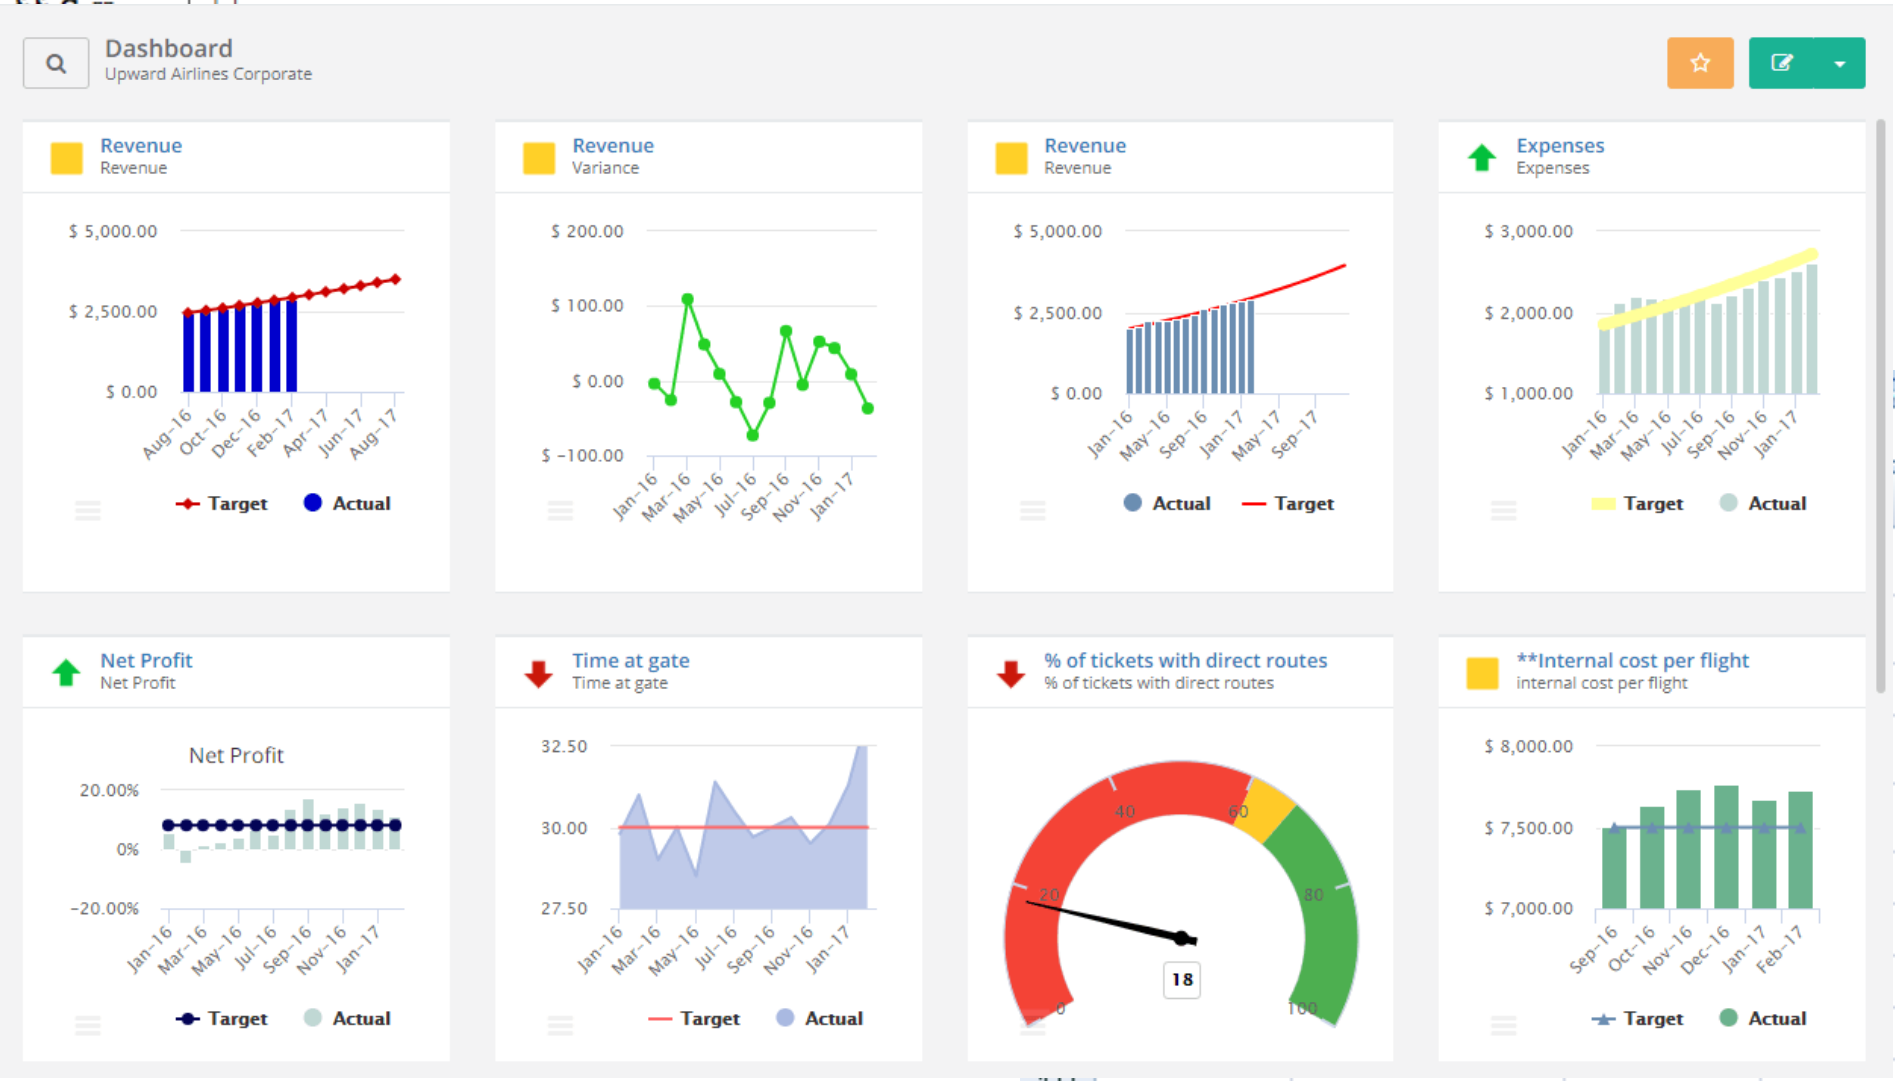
Dashboard
Upward Airlines Corporate

Revenue
Revenue

$ 5,000.00
$ 2,500.00
$ 0.00
Aug-16 Oct-16 Dec-16 Feb-17 Apr-17 Jun-17 Aug-17
Target Actual

Revenue
Variance

$ 200.00
$ 100.00
$ 0.00
$ -100.00
Jan-16 Mar-16 May-16 Jul-16 Sep-16 Nov-16 Jan-17

Revenue
Revenue

$ 5,000.00
$ 2,500.00
$ 0.00
Jan-16 May-16 Sep-16 Jan-17 May-17 Sep-17
Actual Target

Expenses
Expenses

$ 3,000.00
$ 2,000.00
$ 1,000.00
Jan-16 Mar-16 May-16 Jul-16 Sep-16 Nov-16 Jan-17
Target Actual

Net Profit
Net Profit

Net Profit
20.00%
0%
-20.00%
Jan-16 Mar-16 May-16 Jul-16 Sep-16 Nov-16 Jan-17
Target Actual

Time at gate
Time at gate

32.50
30.00
27.50
Jan-16 Mar-16 May-16 Jul-16 Sep-16 Nov-16 Jan-17
Target Actual

% of tickets with direct routes
% of tickets with direct routes

0 20 40 60 80 100
18

**Internal cost per flight
internal cost per flight

$ 8,000.00
$ 7,500.00
$ 7,000.00
Sep-16 Oct-16 Nov-16 Dec-16 Jan-17 Feb-17
Target Actual